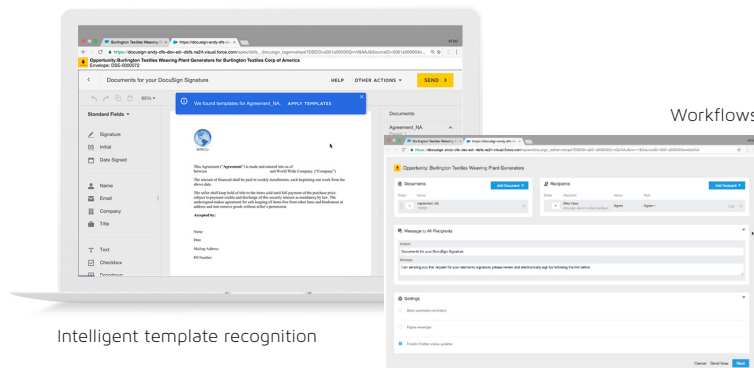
Burlington Textiles Weaving
https://docusign-andy-dfs-dev-ed--dsfs.na24.visual.force.com/apex/dsfs__docusign_tagger

Opportunity:Burlington Textiles Weaving Plant Generators for Burlington Textiles Corp of America
Envelope: DSE-0000072

Documents for your DocuSign Signature

HELP OTHER ACTIONS ▾ SEND

88% ▾

We found templates for Agreement_NA. APPLY TEMPLATES

Standard Fields ▾

Signature
Initial
Date Signed
Name
Email
Company
Title
Text
Checkbox
Dropdown

Documents
Agreement_NA

This Agreement ("Agreement") is made and entered into as of between and World Wide Company, ("Company")

The amount of financed shall be paid in weekly installments, each beginning one week from the above date.

The seller shall keep hold of title to the items sold until full payment of the purchase price, subject to payment credits and discharge of this security interest as mandatory by law. The undersigned makes agreement for safe keeping of items free from other liens and freedom at address and into remove goods without seller's permission.

Accepted by:

Name:
Date:
Mailing Address:
PO Number:

Intelligent template recognition

Workflows

Burlington Textiles Weaving

Opportunity: Burlington Textiles Weaving Plant Generators

Documents
Add Document ▾

Agreement_NA

Recipients
Add Recipient ▾

Signer

Message to All Recipients

Subject
Documents for your DocuSign Signature
Message
I am sending you this request for your electronic signature, please review and electronically sign by following the link below.

Settings

Send automatic reminders
Expire envelope
Enable Chatter status updates

Cancel Send Now Next